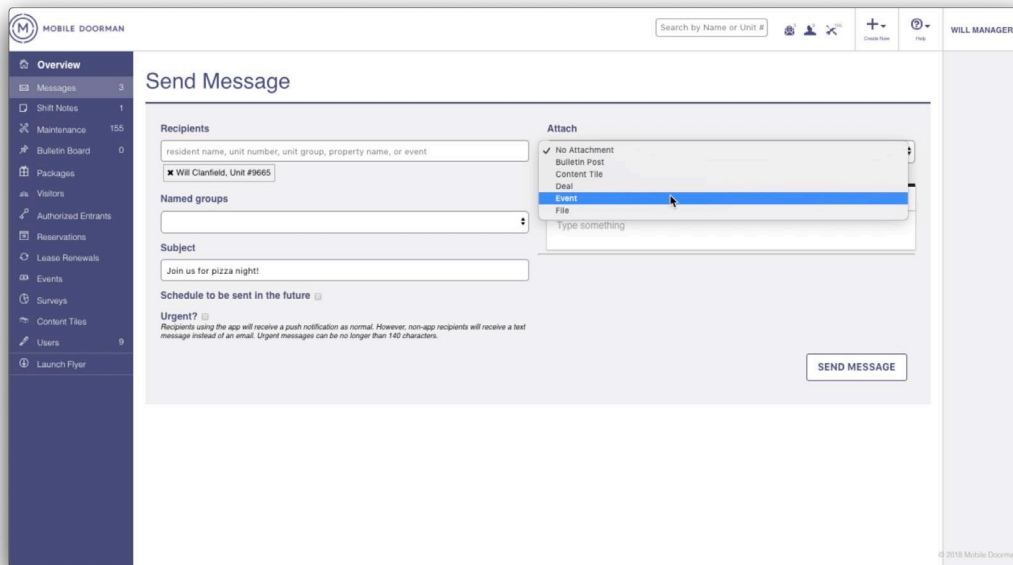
M MOBILE DOORMAN

Search by Name or Unit #

Create New

Help

WILL MANAGER

Overview
Messages 3
Shift Notes 1
Maintenance 155
Bulletin Board 0
Packages
Visitors
Authorized Entrants
Reservations
Lease Renewals
Events
Surveys
Content Tiles
Users 9
Launch Flyer

Send Message

Recipients

resident name, unit number, unit group, property name, or event

✖ Will Clanfield, Unit #9665

Named groups

Subject

Join us for pizza night!

Schedule to be sent in the future

Urgent?
Recipients using the app will receive a push notification as normal. However, non-app recipients will receive a text message instead of an email. Urgent messages can be no longer than 140 characters.

Attach

✓ No Attachment
Bulletin Post
Content Tile
Deal
Event
File

Type something

SEND MESSAGE

© 2018 Mobile Doorma